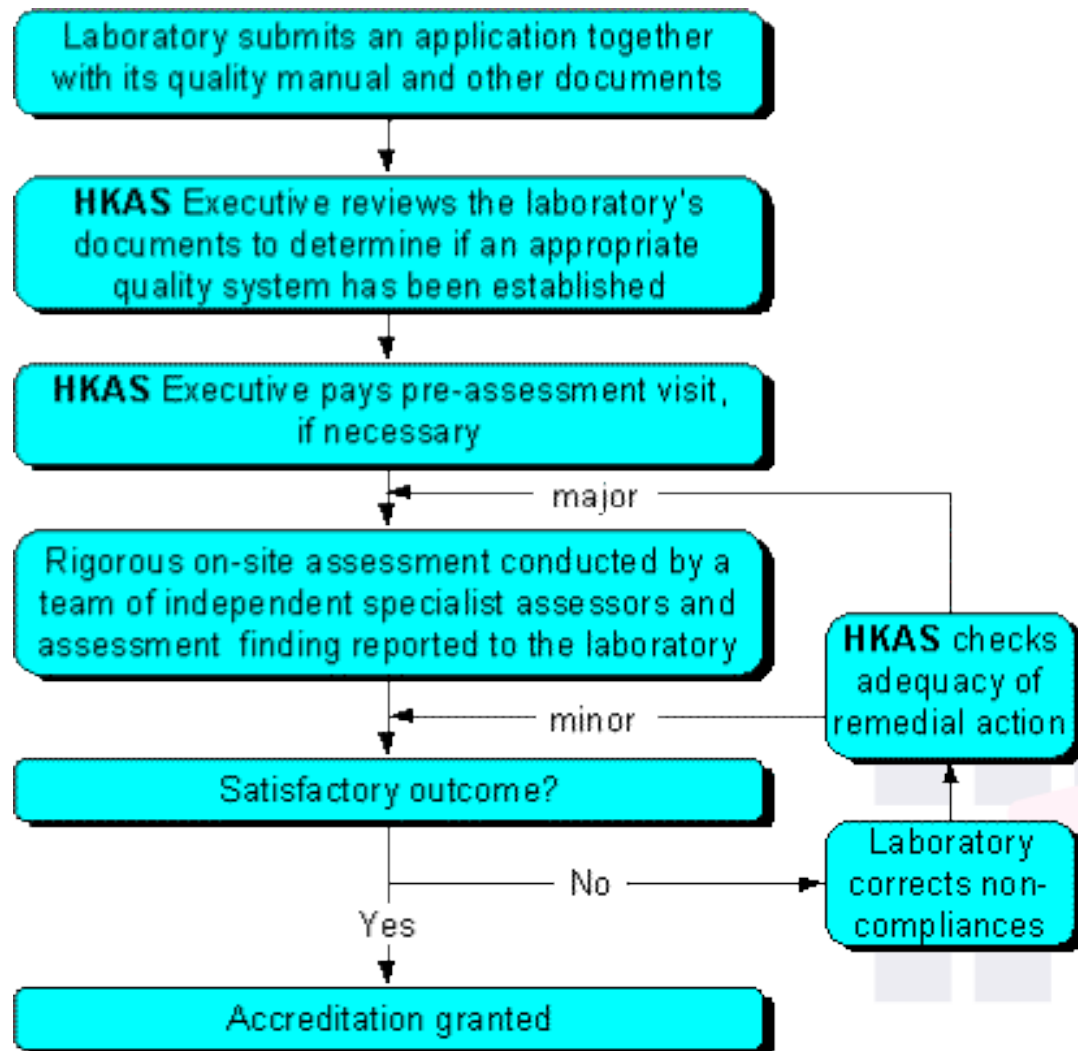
Laboratory submits an application together with its quality manual and other documents

**HKAS** Executive reviews the laboratory's documents to determine if an appropriate quality system has been established

**HKAS** Executive pays pre-assessment visit, if necessary

major

Rigorous on-site assessment conducted by a team of independent specialist assessors and assessment finding reported to the laboratory

**HKAS** checks adequacy of remedial action

minor

Satisfactory outcome?

No

Laboratory corrects non-compliances

Yes

Accreditation granted